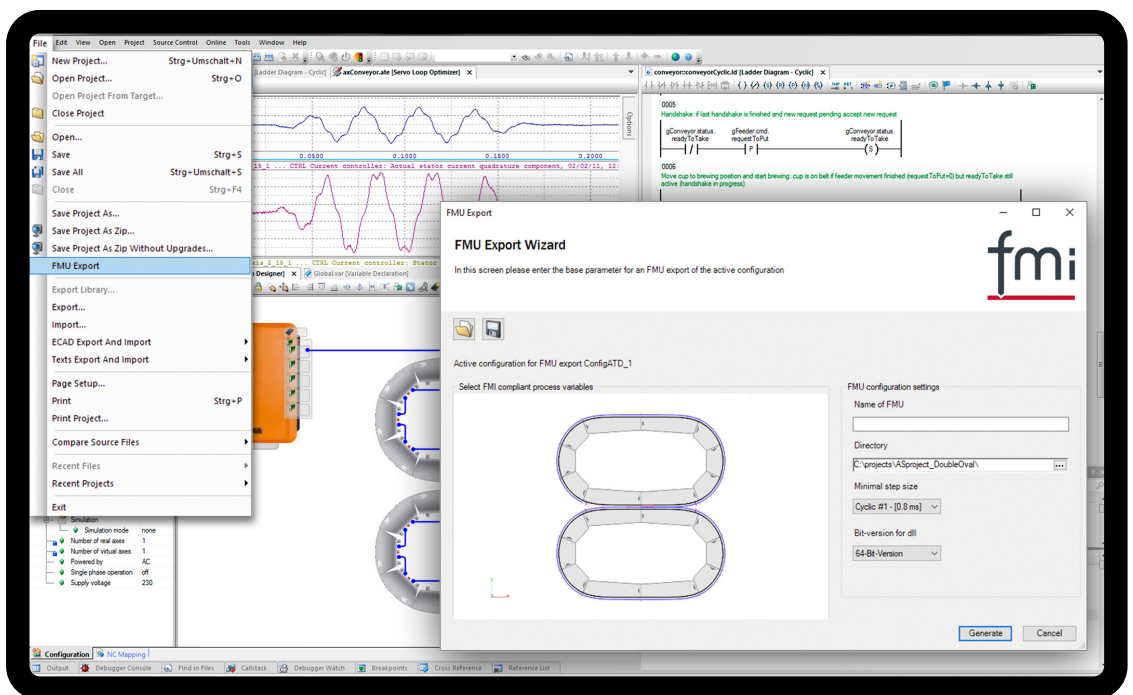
File Edit View Open Project Source Control Online Tools Window Help

New Project... Strg+Umschalt+N
Open Project... Strg+O
Open Project From Target...
Close Project
Open...
Save Strg+S
Save All Strg+Umschalt+S
Close Strg+F4
Save Project As...
Save Project As Zip...
Save Project As Zip Without Upgrades...
FMU Export
Export Library...
Export...
Import...
ECAD Export And Import
Texts Export And Import
Page Setup...
Print Strg+P
Print Project...
Compare Source Files
Recent Files
Recent Projects
Exit

[Ladder Diagram - Cyclic] axConveyor.ate [Servo Loop Optimizer]
0.0500 0.1000 0.1500 0.2000
CTRL Current controller: Actual stator current quadrature component, 02/02/11, 12:
CTRL Current controller: Stator
Designer] Global.var [Variable Declaration]
Options

conveyor::conveyorCyclic.ld [Ladder Diagram - Cyclic]
0005
Handshake: if last handshake is finished and new request pending accept new request
gConveyor.status.readyToTake gFeeder.cmd.requestToPut gConveyor.status.readyToTake
P S
0006
Move cup to brewing position and start brewing: cup is on belt if feeder movement finished (requestToPut=0) but readyToTake still active (handshake in progress)

Simulation
Simulation mode none
Number of real axes 1
Number of virtual axes 1
Powered by AC
Single phase operation off
Supply voltage 230

Configuration NC Mapping
Output Debugger Console Find in Files Callstack Debugger Watch Breakpoints Cross Reference Reference List

FMU Export
FMU Export Wizard
In this screen please enter the base parameter for an FMU export of the active configuration
fmi
Active configuration for FMU export ConfigATD_1
Select FMI compliant process variables
FMU configuration settings
Name of FMU
Directory
C:\projects\ASproject_DoubleOval\
Minimal step size
Cyclic #1 - [0.8 ms]
Bit-version for dll
64-Bit-Version
Generate Cancel